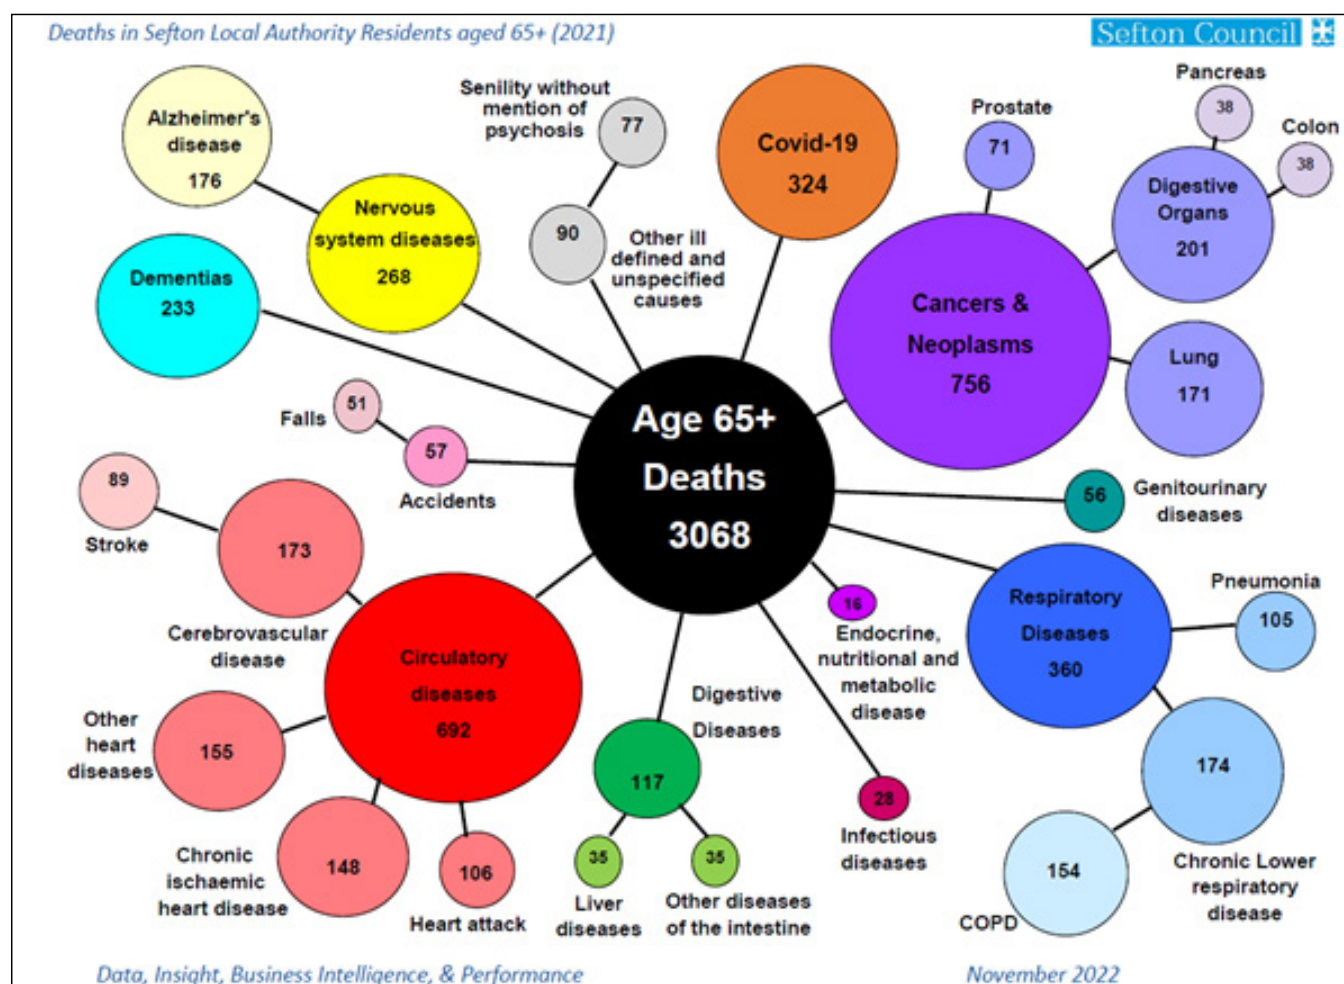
Deaths in Sefton Local Authority Residents aged 65+ (2021)

Sefton Council

Alzheimer's disease 176

Nervous system diseases 268

Dementias 233

Senility without mention of psychosis 77

90 Other ill defined and unspecified causes

Covid-19 324

Prostate 71

Pancreas 38

Colon 38

Digestive Organs 201

Cancers & Neoplasms 756

Lung 171

Falls 51

57 Accidents

Age 65+ Deaths 3068

56 Genitourinary diseases

89 Stroke

173

Cerebrovascular disease

Circulatory diseases 692

Other heart diseases 155

Chronic ischaemic heart disease 148

106 Heart attack

Digestive Diseases 117

35 Liver diseases

35 Other diseases of the intestine

16 Endocrine, nutritional and metabolic disease

28 Infectious diseases

Respiratory Diseases 360

Pneumonia 105

174 Chronic Lower respiratory disease

154 COPD

Data, Insight, Business Intelligence, & Performance

November 2022